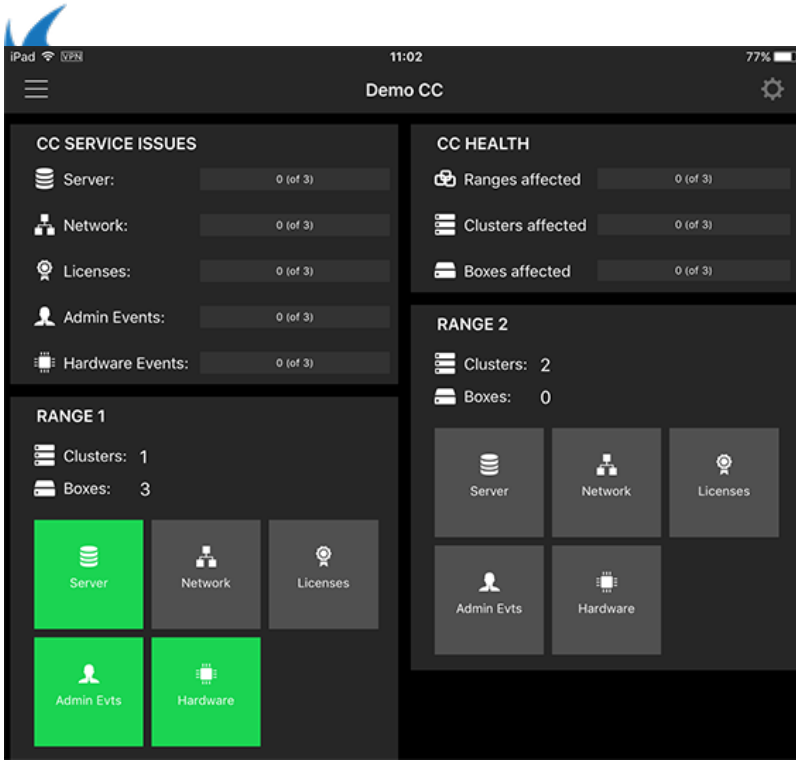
iPad VPN 11:02 77%

Demo CC

CC SERVICE ISSUES

Server: 0 (of 3)

Network: 0 (of 3)

Licenses: 0 (of 3)

Admin Events: 0 (of 3)

Hardware Events: 0 (of 3)

RANGE 1

Clusters: 1

Boxes: 3

Server

Network

Licenses

Admin Evts

Hardware

CC HEALTH

Ranges affected 0 (of 3)

Clusters affected 0 (of 3)

Boxes affected 0 (of 3)

RANGE 2

Clusters: 2

Boxes: 0

Server

Network

Licenses

Admin Evts

Hardware